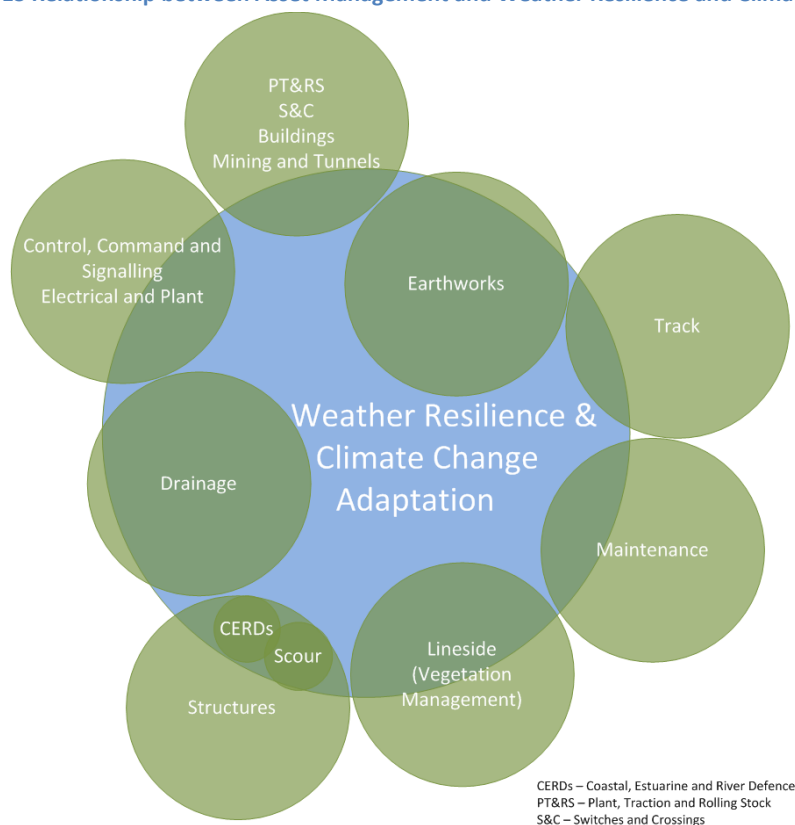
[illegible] Relationship between Asset Management and Weather Resilience and Clima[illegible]

PT&RS
S&C
Buildings
Mining and Tunnels

Control, Command and Signalling
Electrical and Plant

Earthworks

Track

Weather Resilience & Climate Change Adaptation

Drainage

Maintenance

CERDs

Scour

Lineside (Vegetation Management)

Structures

CERDs – Coastal, Estuarine and River Defence
PT&RS – Plant, Traction and Rolling Stock
S&C – Switches and Crossings